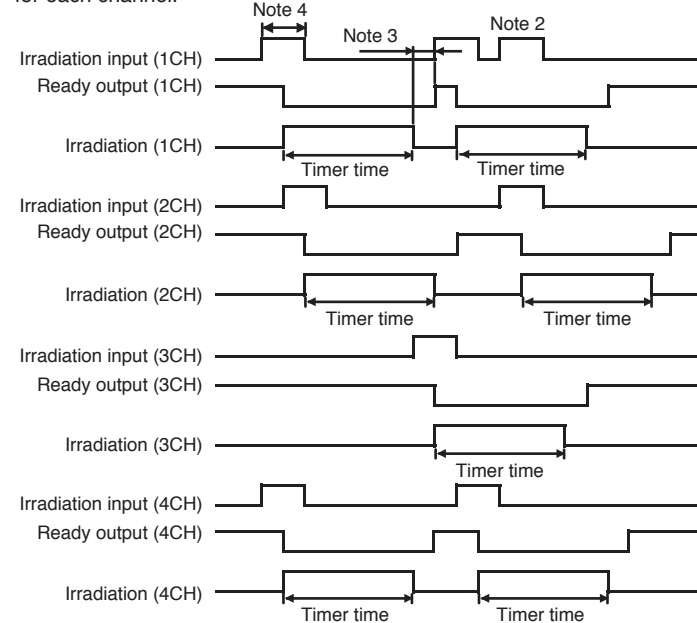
for each channel.

Note 4

Note 3

Note 2

Irradiation input (1CH)

Ready output (1CH)

Irradiation (1CH)

Timer time

Timer time

Irradiation input (2CH)

Ready output (2CH)

Irradiation (2CH)

Timer time

Timer time

Irradiation input (3CH)

Ready output (3CH)

Irradiation (3CH)

Timer time

Irradiation input (4CH)

Ready output (4CH)

Irradiation (4CH)

Timer time

Timer time